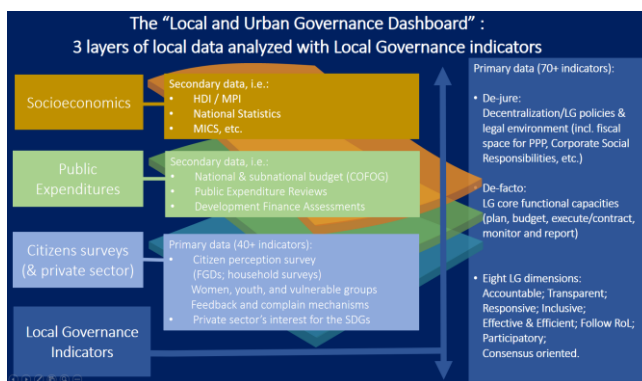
The "Local and Urban Governance Dashboard" :
3 layers of local data analyzed with Local Governance indicators

Socioeconomics

Secondary data, i.e.:
• HDI / MPI
• National Statistics
• MICS, etc.

Public Expenditures

Secondary data, i.e.:
• National & subnational budget (COFOG)
• Public Expenditure Reviews
• Development Finance Assessments

Citizens surveys (& private sector)

Primary data (40+ indicators):
• Citizen perception survey (FGDs; household surveys)
Women, youth, and vulnerable groups
Feedback and complain mechanisms
• Private sector's interest for the SDGs

Local Governance Indicators

Primary data (70+ indicators):

• De-jure:
Decentralization/LG policies & legal environment (incl. fiscal space for PPP, Corporate Social Responsibilities, etc.)

• De-facto:
LG core functional capacities (plan, budget, execute/contract, monitor and report)

• Eight LG dimensions:
Accountable; Transparent; Responsive; Inclusive; Effective & Efficient; Follow RoL; Participatory; Consensus oriented.